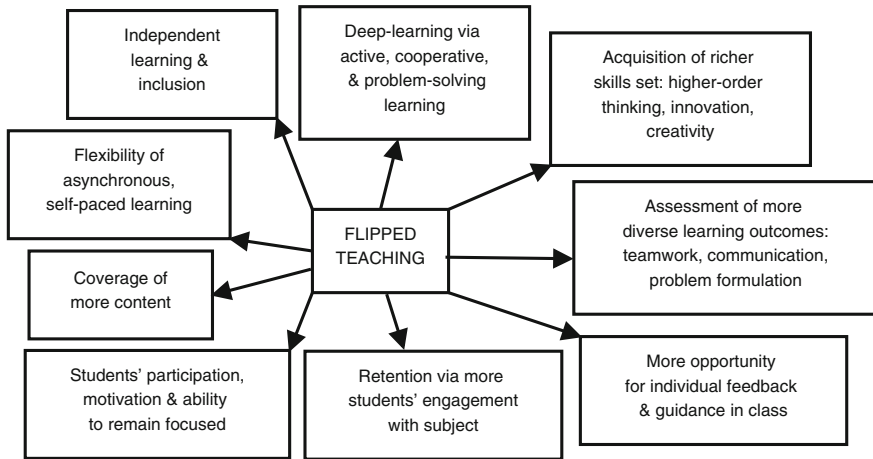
Independent learning & inclusion

Deep-learning via active, cooperative, & problem-solving learning

Acquisition of richer skills set: higher-order thinking, innovation, creativity

Flexibility of asynchronous, self-paced learning

FLIPPED TEACHING

Assessment of more diverse learning outcomes: teamwork, communication, problem formulation

Coverage of more content

Students' participation, motivation & ability to remain focused

Retention via more students' engagement with subject

More opportunity for individual feedback & guidance in class